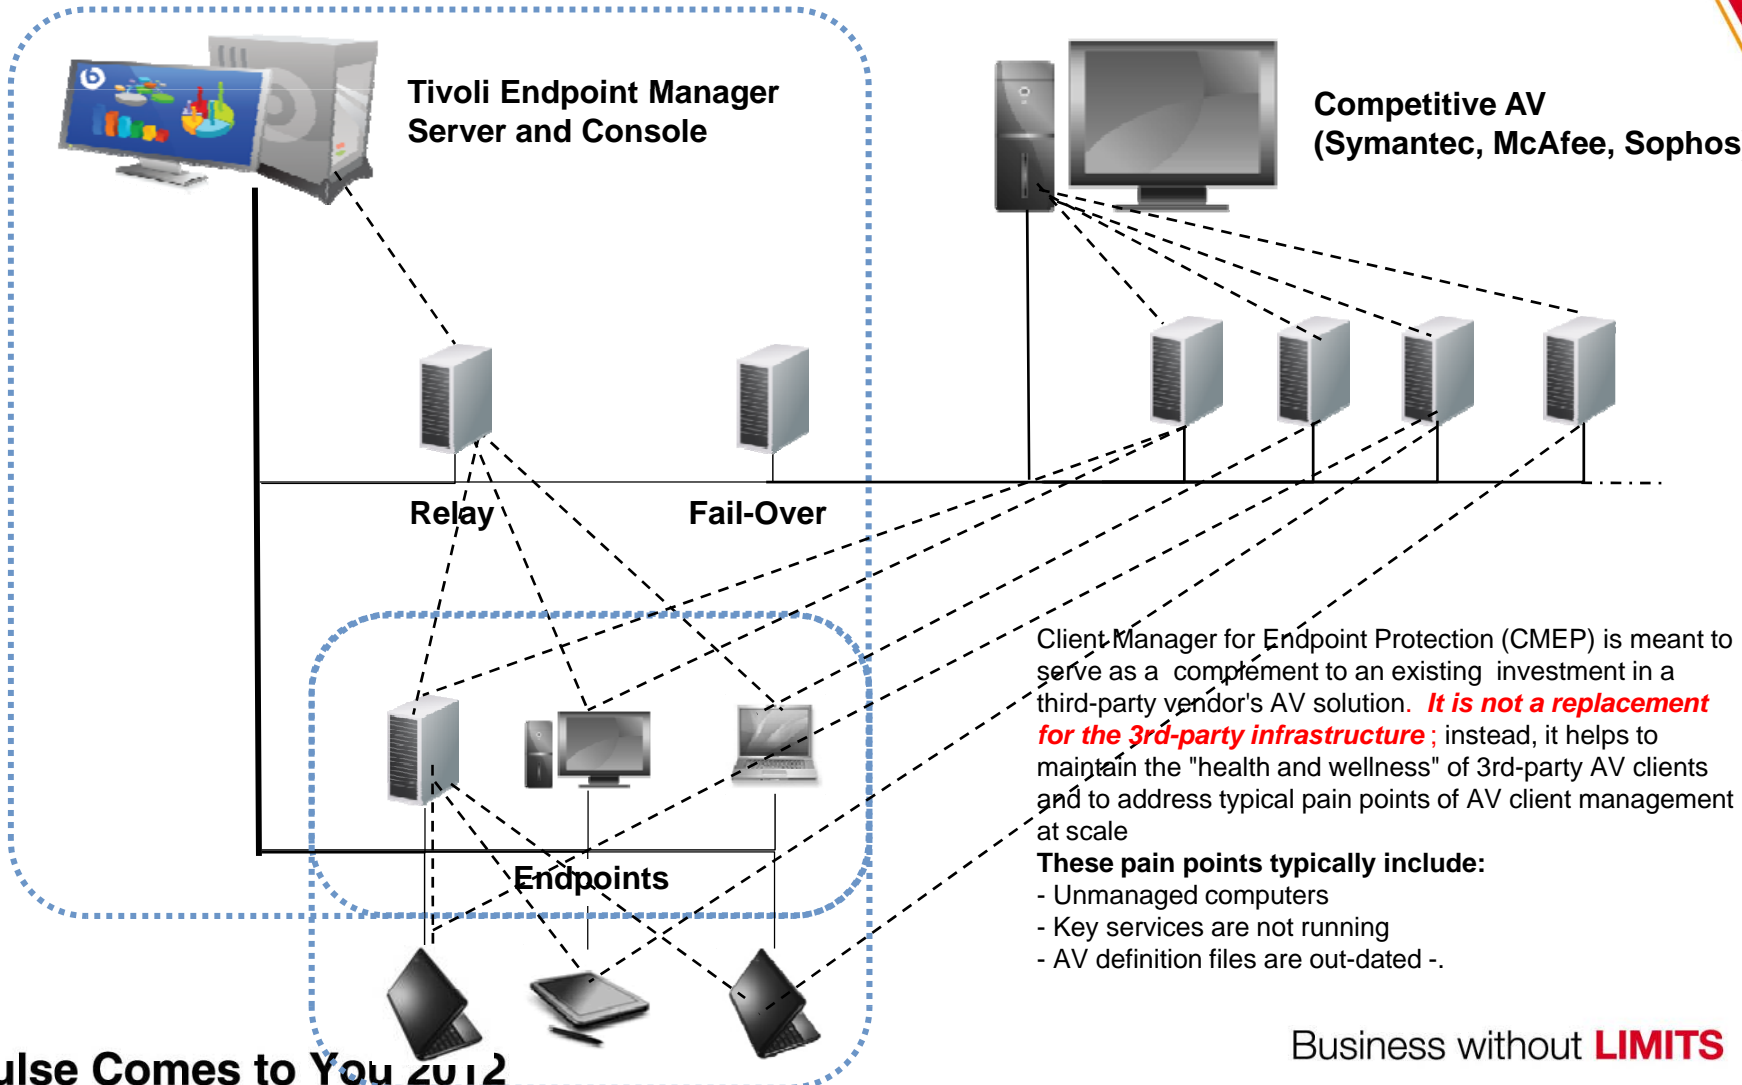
Tivoli Endpoint Manager Server and Console

Competitive AV (Symantec, McAfee, Sophos

Relay

Fail-Over

Endpoints

Client Manager for Endpoint Protection (CMEP) is meant to serve as a complement to an existing investment in a third-party vendor's AV solution. It is not a replacement for the 3rd-party infrastructure; instead, it helps to maintain the "health and wellness" of 3rd-party AV clients and to address typical pain points of AV client management at scale

These pain points typically include:
- Unmanaged computers
- Key services are not running
- AV definition files are out-dated -.

ulse Comes to You 2012

Business without LIMITS